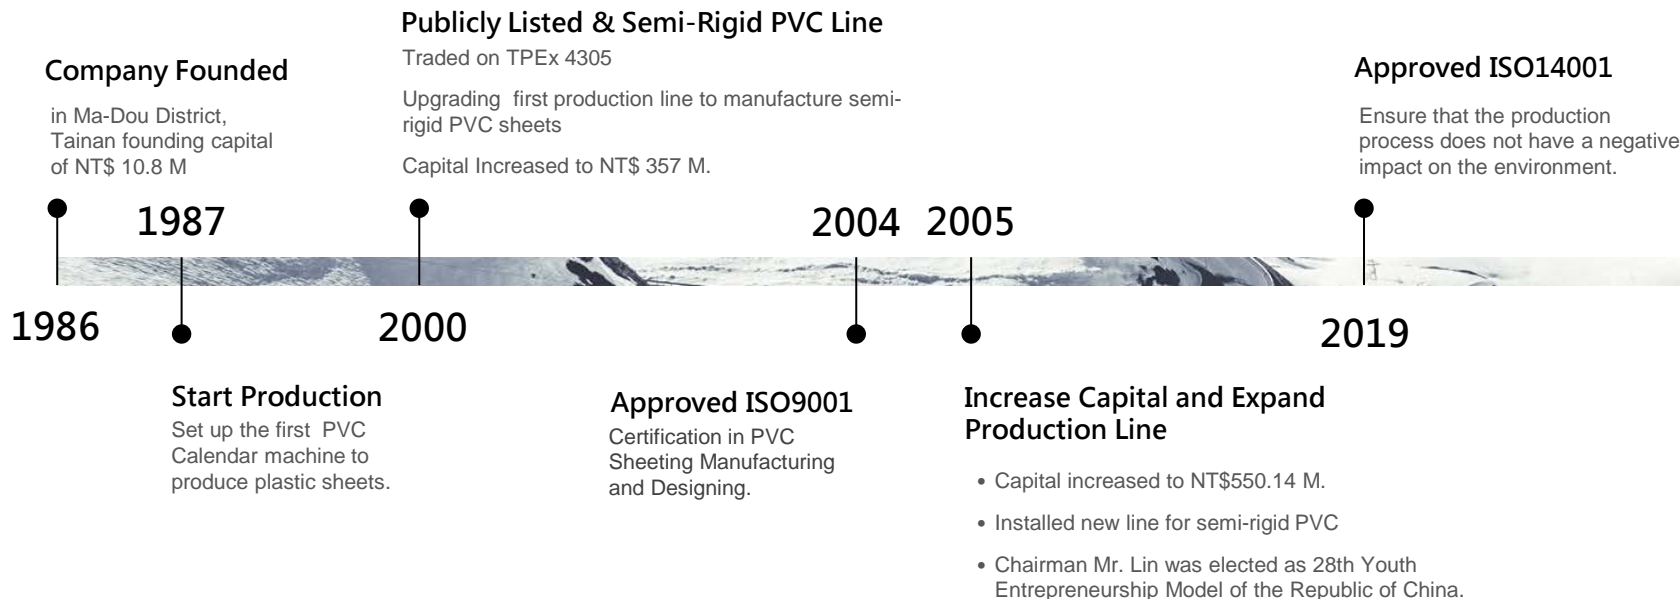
Company Founded

in Ma-Dou District, Tainan founding capital of NT$ 10.8 M

1986

1987

Start Production

Set up the first PVC Calendar machine to produce plastic sheets.

Publicly Listed & Semi-Rigid PVC Line

Traded on TPEx 4305

Upgrading first production line to manufacture semi-rigid PVC sheets

Capital Increased to NT$ 357 M.

2000

2004

Approved ISO9001

Certification in PVC Sheeting Manufacturing and Designing.

2005

Increase Capital and Expand Production Line

• Capital increased to NT$550.14 M.

• Installed new line for semi-rigid PVC

• Chairman Mr. Lin was elected as 28th Youth Entrepreneurship Model of the Republic of China.

Approved ISO14001

Ensure that the production process does not have a negative impact on the environment.

2019